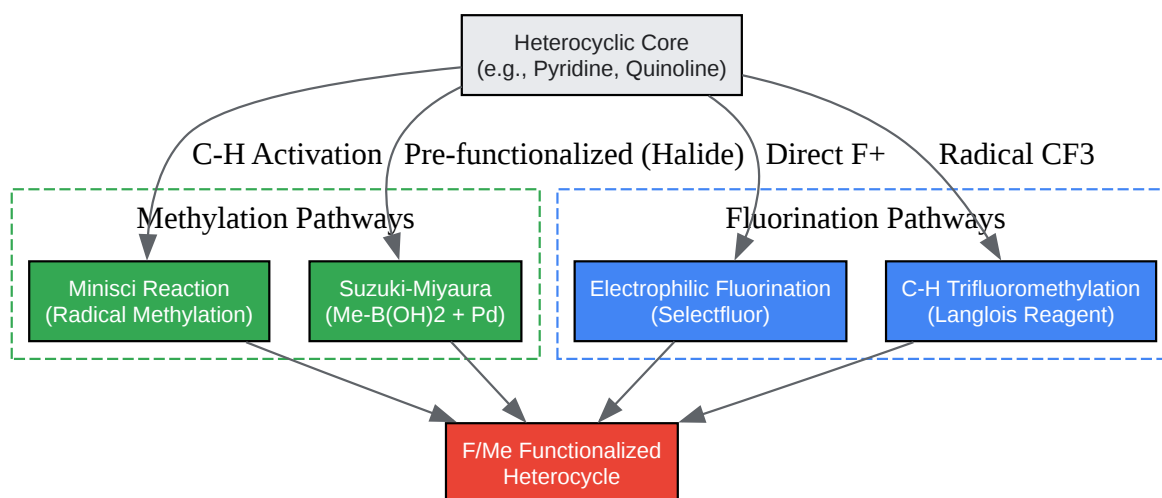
Heterocyclic Core
(e.g., Pyridine, Quinoline)

C-H Activation

Pre-functionalized (Halide)

Direct F+

Radical CF3

Methylation Pathways

Minisci Reaction
(Radical Methylation)

Suzuki-Miyaura
(Me-B(OH)2 + Pd)

Fluorination Pathways

Electrophilic Fluorination
(Selectfluor)

C-H Trifluoromethylation
(Langlois Reagent)

F/Me Functionalized
Heterocycle